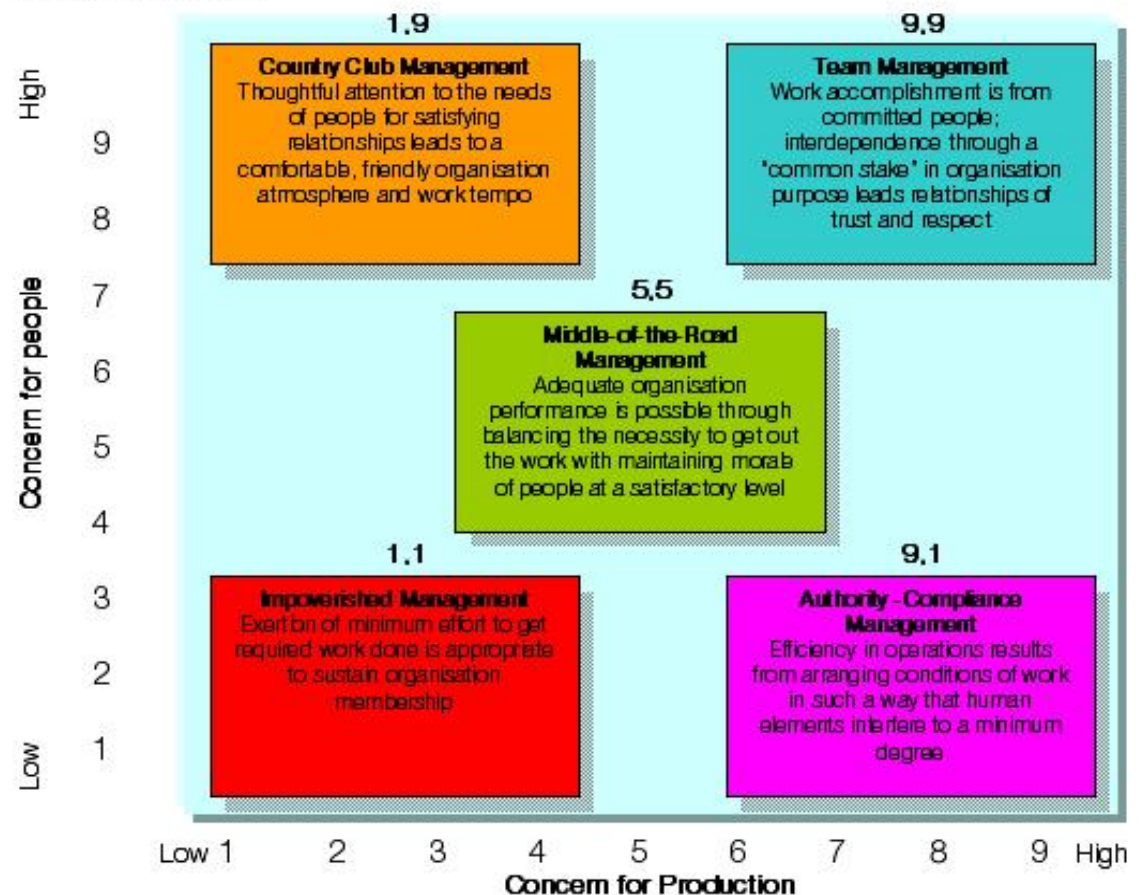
1,9

Country Club Management
Thoughtful attention to the needs of people for satisfying relationships leads to a comfortable, friendly organisation atmosphere and work tempo

9,9

Team Management
Work accomplishment is from committed people; interdependence through a "common stake" in organisation purpose leads relationships of trust and respect

5,5

Middle-of-the-Road Management
Adequate organisation performance is possible through balancing the necessity to get out the work with maintaining morale of people at a satisfactory level

1,1

Impoverished Management
Exertion of minimum effort to get required work done is appropriate to sustain organisation membership

9,1

Authority - Compliance Management
Efficiency in operations results from arranging conditions of work in such a way that human elements interfere to a minimum degree

High
9
8
7
6
5
4
3
2
1
Low

Concern for people

Low 1 2 3 4 5 6 7 8 9 High

Concern for Production